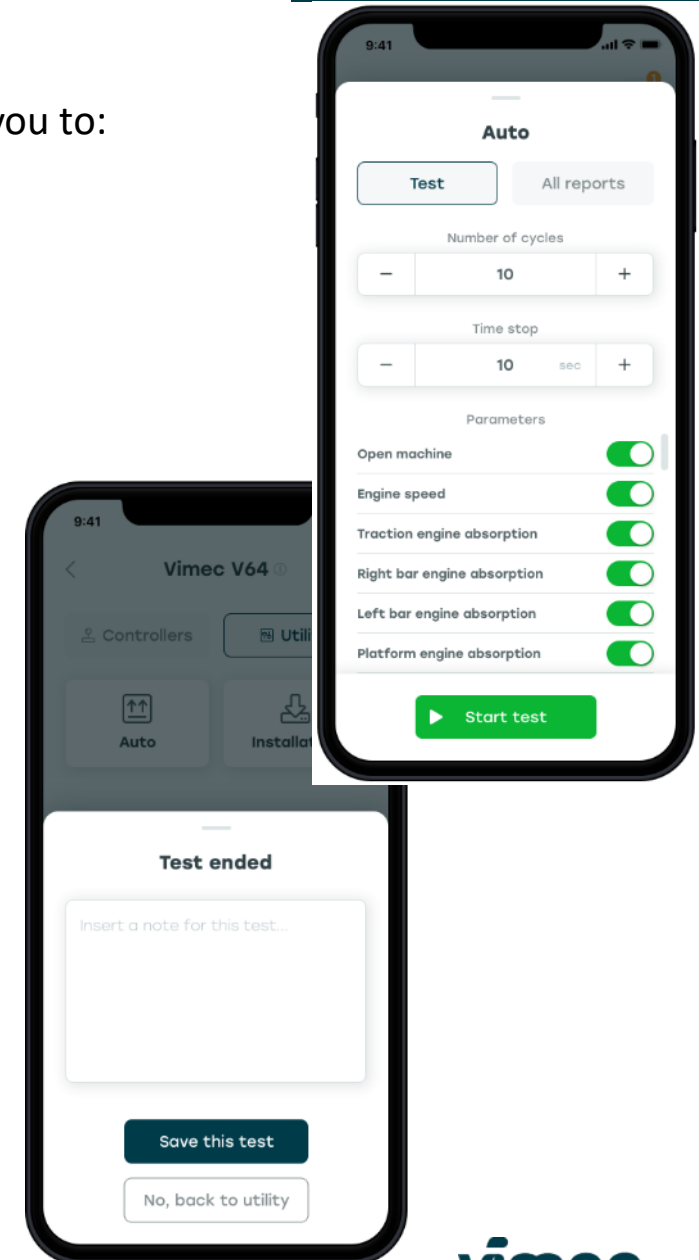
you to:

9:41

Auto

Test

All reports

Number of cycles

−

10

+

Time stop

−

10

sec

+

Parameters

Open machine

Engine speed

Traction engine absorption

Right bar engine absorption

Left bar engine absorption

Platform engine absorption

Start test

9:41

Vimec V64

Controllers

Utili

Auto

Installa

Test ended

Insert a note for this test...

Save this test

No, back to utility

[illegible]